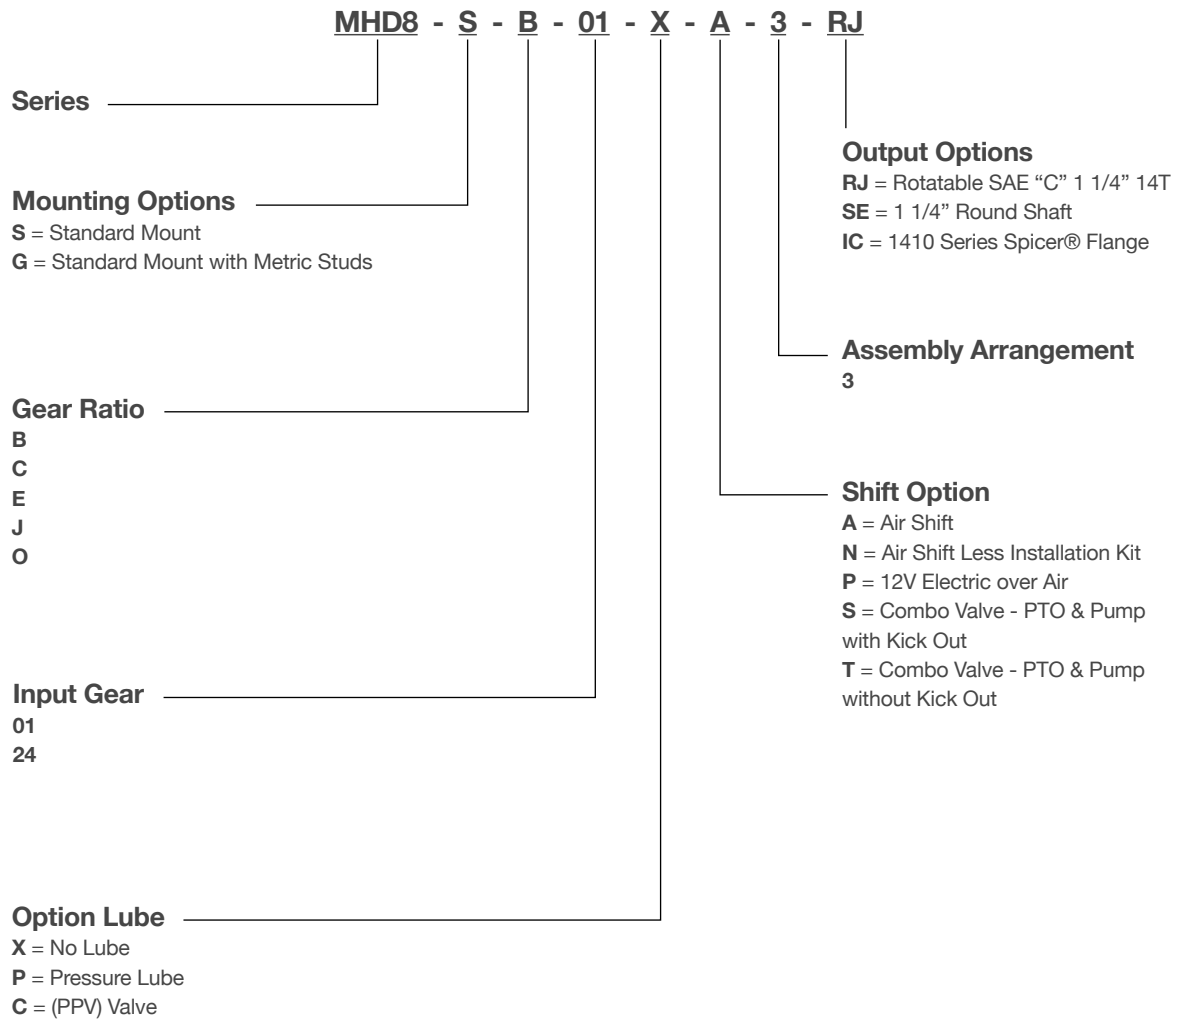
MHD8 - S - B - 01 - X - A - 3 - RJ

Series

Mounting Options
S = Standard Mount
G = Standard Mount with Metric Studs

Gear Ratio
B
C
E
J
O

Input Gear
01
24

Option Lube
X = No Lube
P = Pressure Lube
C = (PPV) Valve

Output Options
RJ = Rotatable SAE "C" 1 1/4" 14T
SE = 1 1/4" Round Shaft
IC = 1410 Series Spicer® Flange

Assembly Arrangement
3

Shift Option
A = Air Shift
N = Air Shift Less Installation Kit
P = 12V Electric over Air
S = Combo Valve - PTO & Pump with Kick Out
T = Combo Valve - PTO & Pump without Kick Out